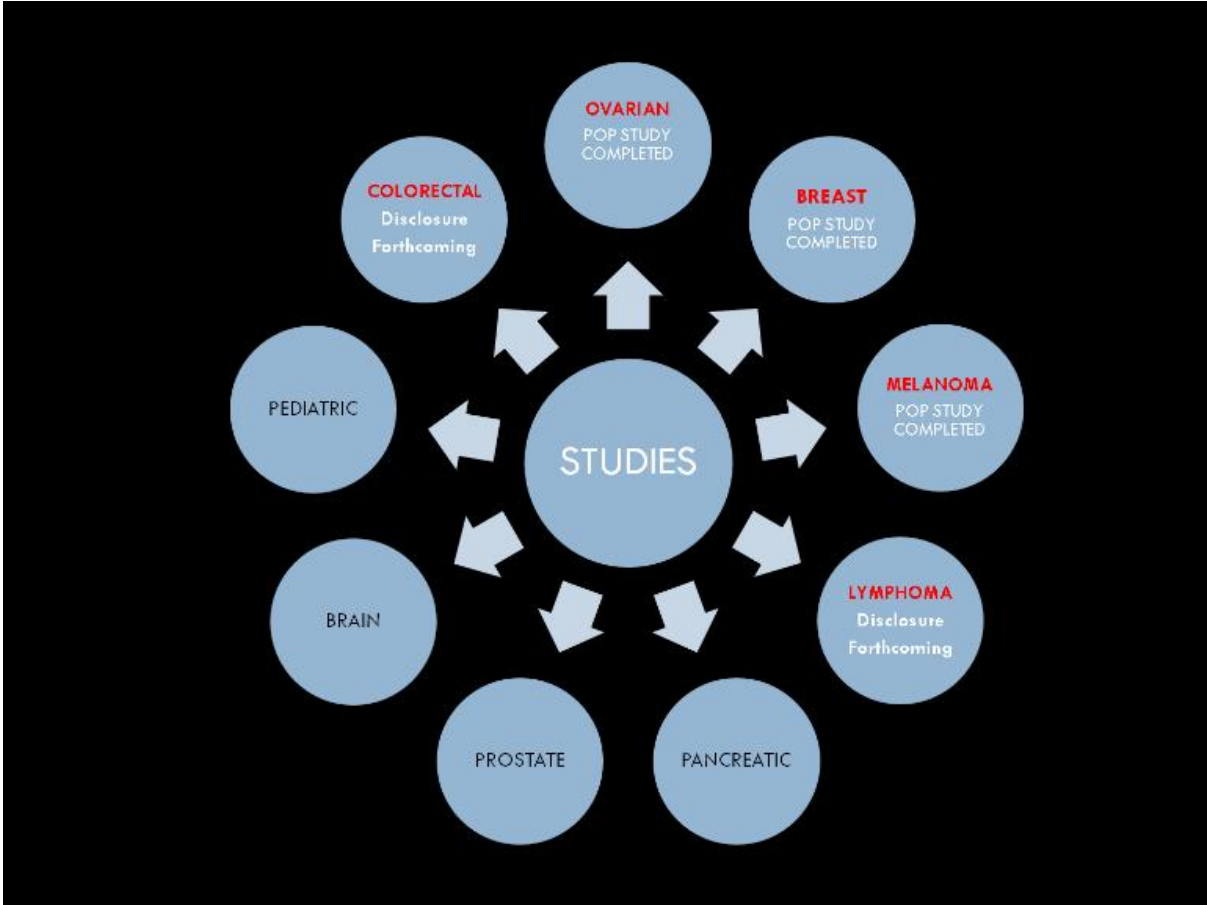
STUDIES

OVARIAN
POP STUDY COMPLETED

BREAST
POP STUDY COMPLETED

MELANOMA
POP STUDY COMPLETED

LYMPHOMA
Disclosure Forthcoming

PANCREATIC

PROSTATE

BRAIN

PEDIATRIC

COLORECTAL
Disclosure Forthcoming